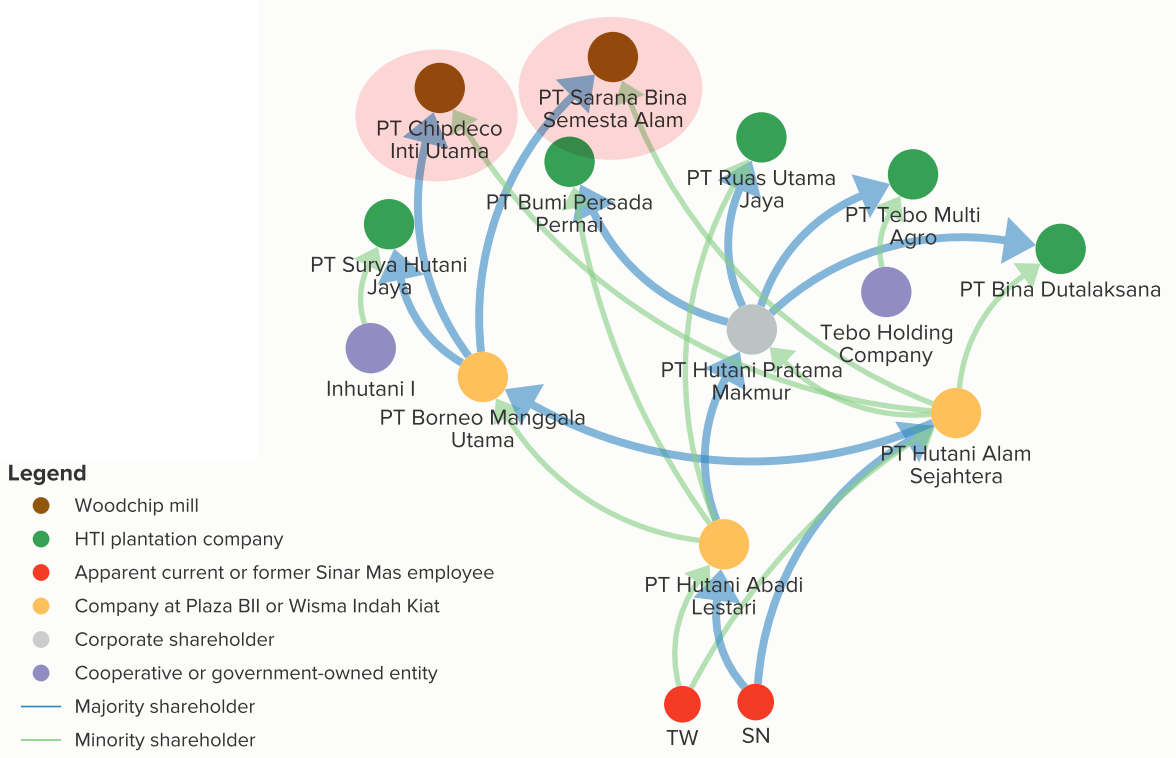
PT Chipdeco Inti Utama

PT Sarana Bina Semesta Alam

PT Bumi Persada Permai

PT Ruas Utama Jaya

PT Tebo Multi Agro

PT Bina Dutalaksana

PT Surya Hutani Jaya

Tebo Holding Company

Inhutani I

PT Borneo Manggala Utama

PT Hutani Pratama Makmur

PT Hutani Alam Sejahtera

PT Hutani Abadi Lestari

TW

SN

Legend
Woodchip mill
HTI plantation company
Apparent current or former Sinar Mas employee
Company at Plaza BII or Wisma Indah Kiat
Corporate shareholder
Cooperative or government-owned entity
Majority shareholder
Minority shareholder